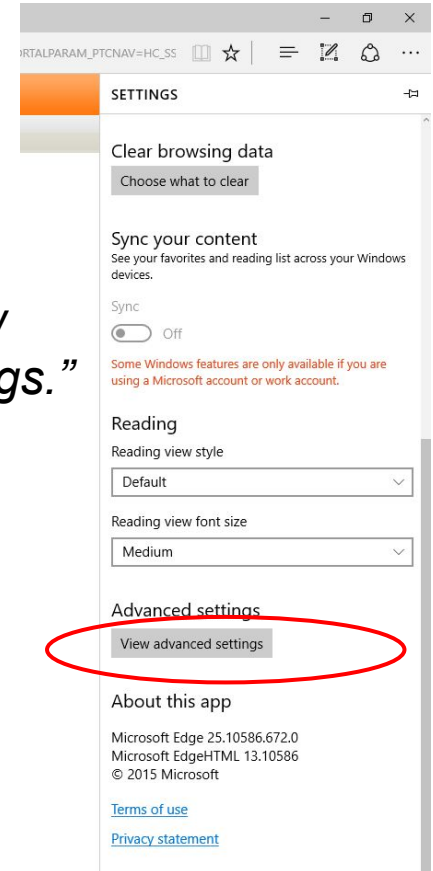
RTALPARAM_PTCNAV=HC_SS

SETTINGS

Clear browsing data

Choose what to clear

Sync your content

See your favorites and reading list across your Windows devices.

Sync

Off

Some Windows features are only available if you are using a Microsoft account or work account.

Reading

Reading view style

Default

Reading view font size

Medium

Advanced settings

View advanced settings

About this app

Microsoft Edge 25.10586.672.0
Microsoft EdgeHTML 13.10586
© 2015 Microsoft

Terms of use

Privacy statement

y
gs."